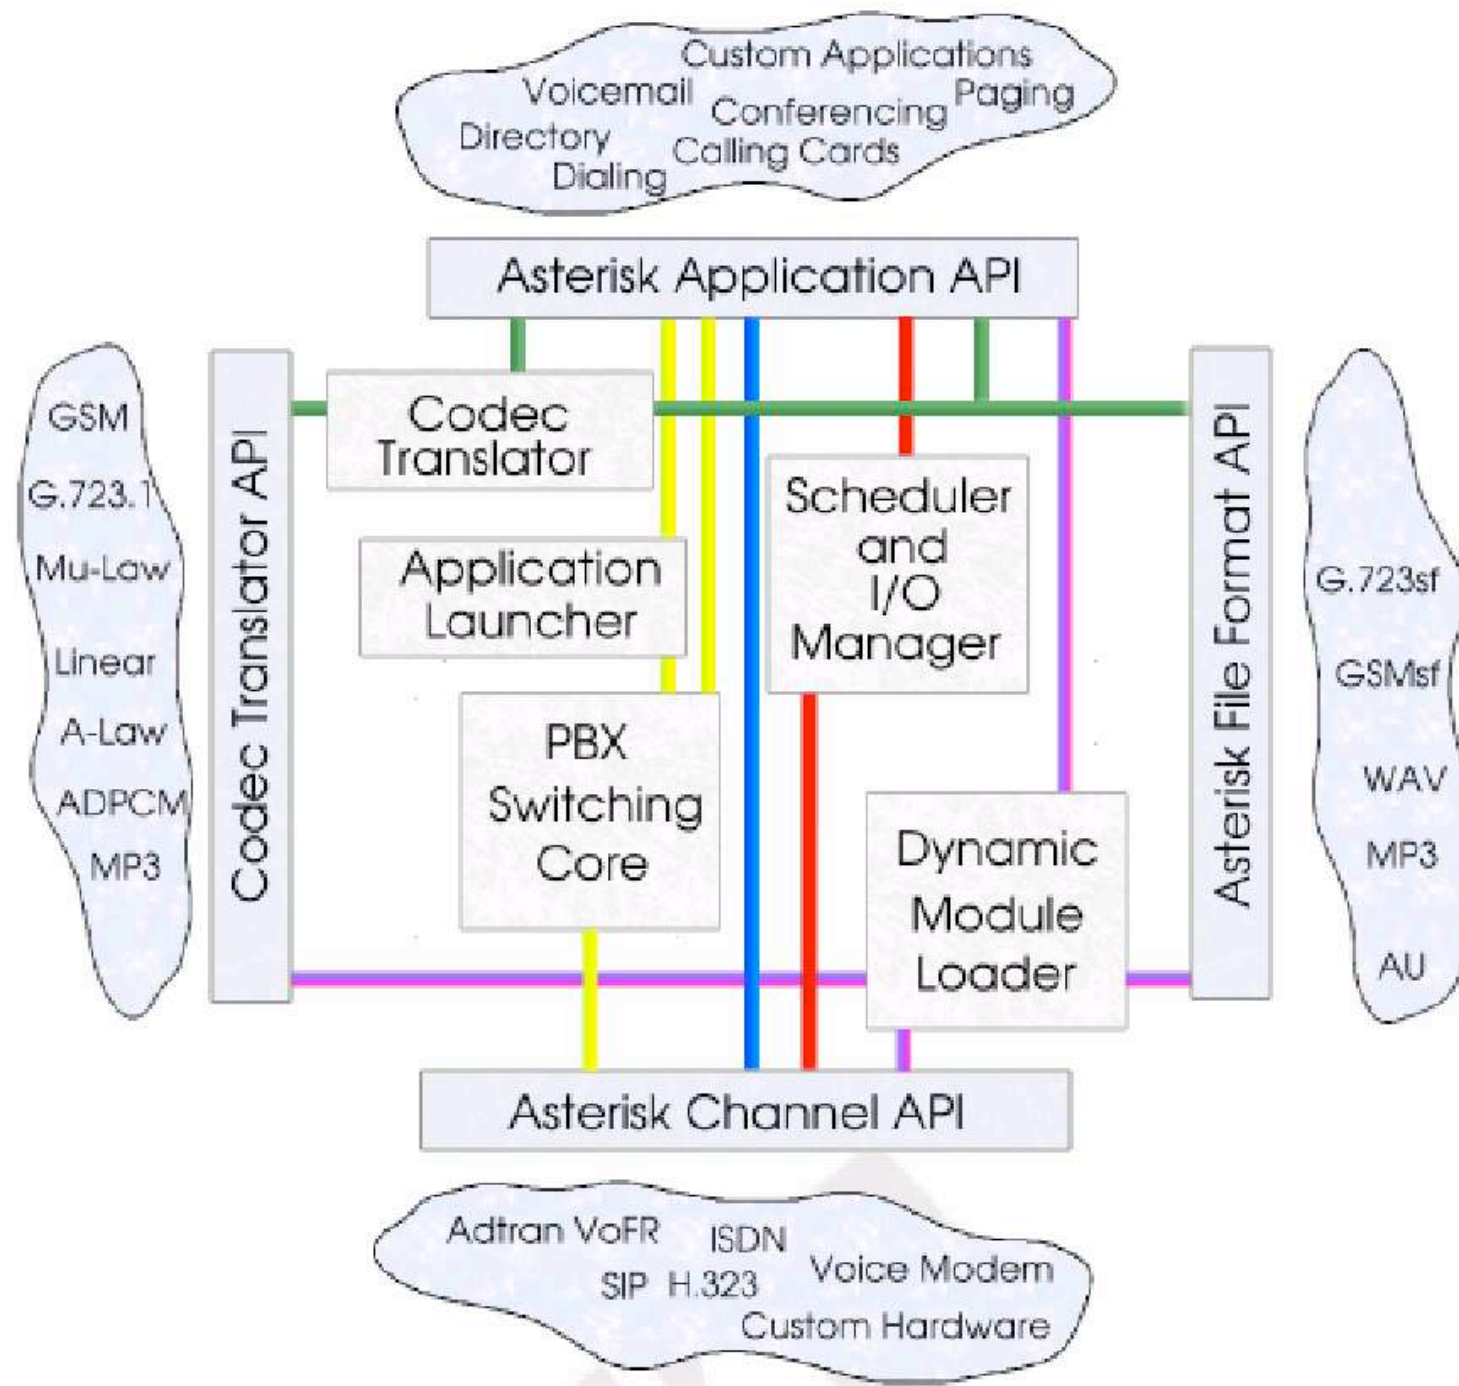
Custom Applications
Voicemail
Conferencing
Paging
Directory
Calling Cards
Dialing

Asterisk Application API

GSM
G.723.1
Mu-Law
Linear
A-Law
ADPCM
MP3

Codec Translator API

Codec Translator

Application Launcher

PBX Switching Core

Scheduler and I/O Manager

Dynamic Module Loader

Asterisk File Format API

G.723sf
GSMsf
WAV
MP3
AU

Asterisk Channel API

Adtran VoFR
ISDN
SIP
H.323
Voice Modem
Custom Hardware